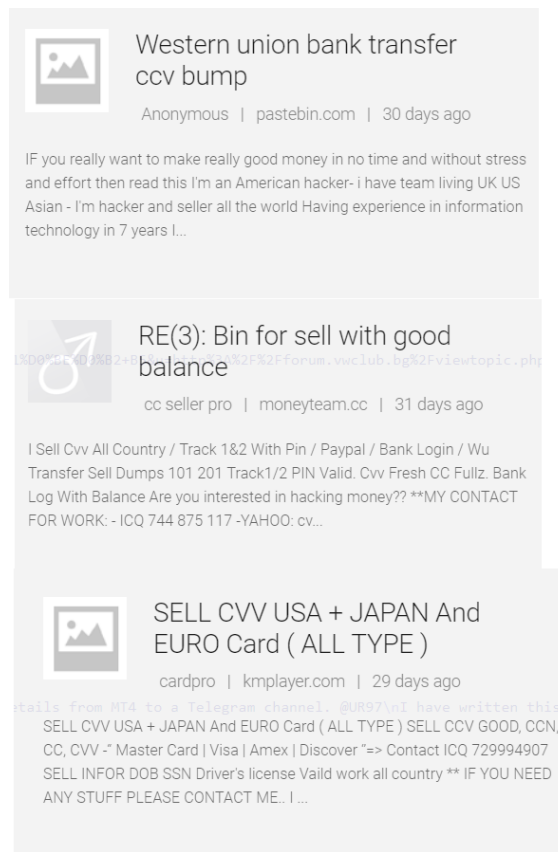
Western union bank transfer ccv bump

Anonymous | pastebin.com | 30 days ago

IF you really want to make really good money in no time and without stress and effort then read this I'm an American hacker- i have team living UK US Asian - I'm hacker and seller all the world Having experience in information technology in 7 years I...

RE(3): Bin for sell with good balance

1%D0%BE%D0%B2+B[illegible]2F%2Fforum.vwclub.bg%2Fviewtopic.php

cc seller pro | moneyteam.cc | 31 days ago

I Sell Cvv All Country / Track 1&2 With Pin / Paypal / Bank Login / Wu Transfer Sell Dumps 101 201 Track1/2 PIN Valid. Cvv Fresh CC Fullz. Bank Log With Balance Are you interested in hacking money?? **MY CONTACT FOR WORK: - ICQ 744 875 117 -YAHOO: cv...

SELL CVV USA + JAPAN And EURO Card ( ALL TYPE )

cardpro | kmplayer.com | 29 days ago

etails from MT4 to a Telegram channel. @UR97\nI have written this

SELL CVV USA + JAPAN And EURO Card ( ALL TYPE ) SELL CCV GOOD, CCN, CC, CVV -" Master Card | Visa | Amex | Discover "=> Contact ICQ 729994907 SELL INFOR DOB SSN Driver's license Vaild work all country ** IF YOU NEED ANY STUFF PLEASE CONTACT ME.. I ...